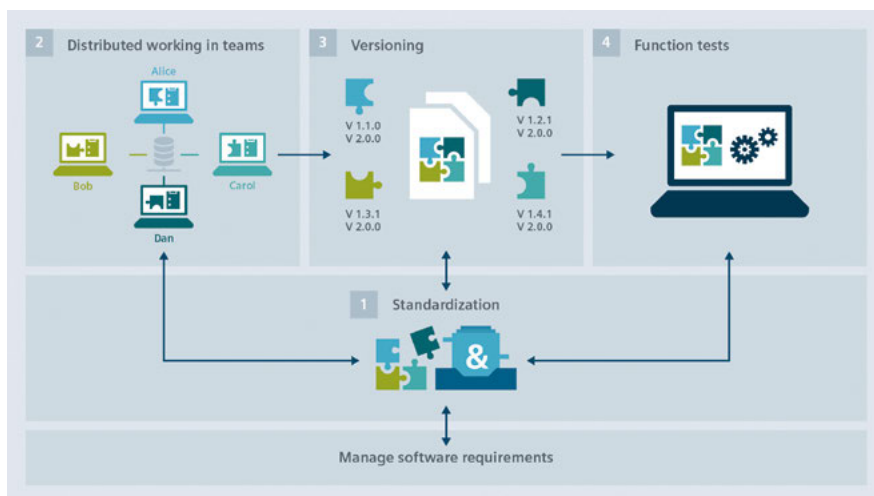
2 Distributed working in teams

Alice

Bob

Carol

Dan

3 Versioning

V 1.1.0
V 2.0.0

V 1.2.1
V 2.0.0

V 1.3.1
V 2.0.0

V 1.4.1
V 2.0.0

4 Function tests

1 Standardization

&

Manage software requirements